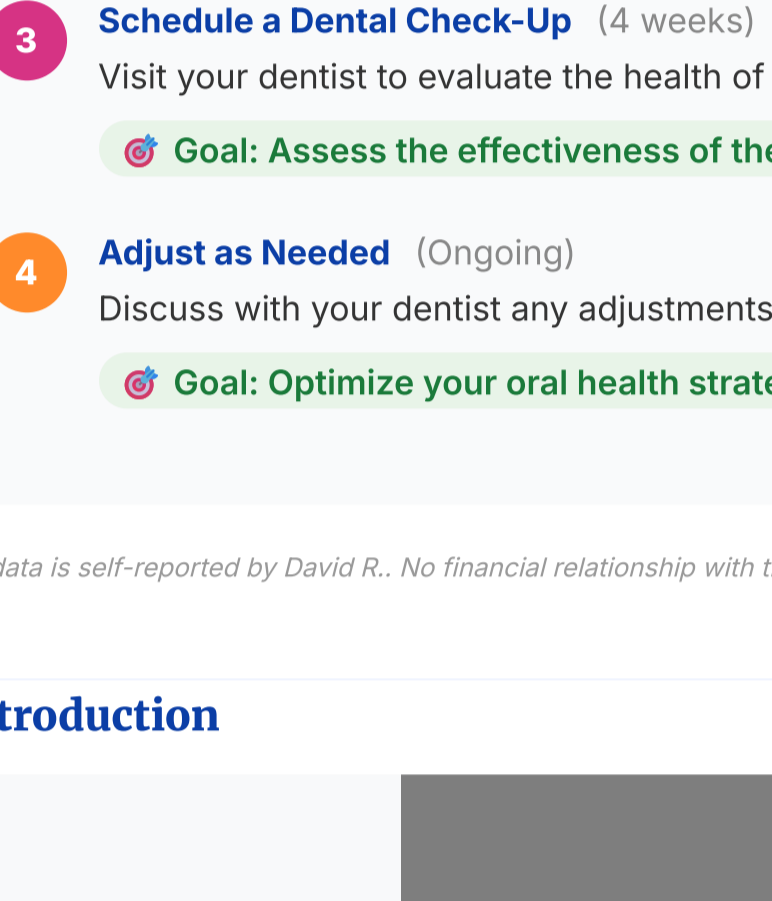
3
Schedule a Dental Check-Up (4 weeks)
Visit your dentist to evaluate the health of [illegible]

🎯 Goal: Assess the effectiveness of th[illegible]

4
Adjust as Needed (Ongoing)
Discuss with your dentist any adjustments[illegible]

🎯 Goal: Optimize your oral health strat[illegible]

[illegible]data is self-reported by David R.. No financial relationship with t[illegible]

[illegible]troduction